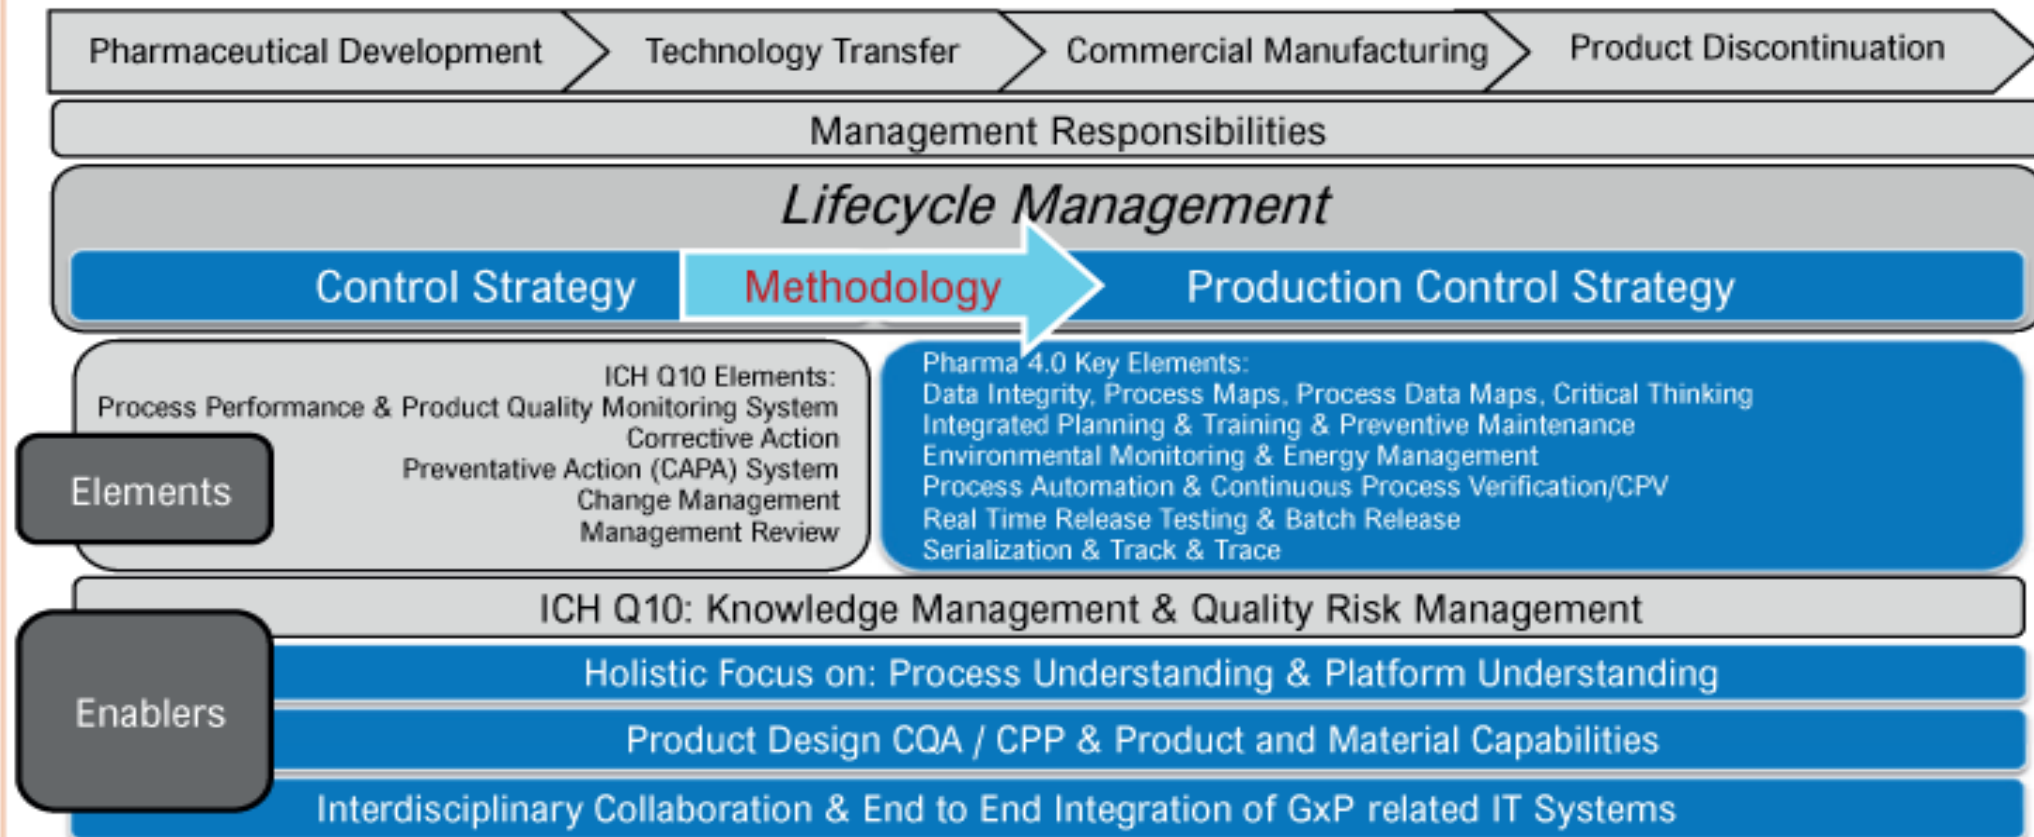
Pharmaceutical Development
Technology Transfer
Commercial Manufacturing
Product Discontinuation

Management Responsibilities

Lifecycle Management

Control Strategy
Methodology
Production Control Strategy

ICH Q10 Elements:
Process Performance & Product Quality Monitoring System
Corrective Action
Preventative Action (CAPA) System
Change Management
Management Review

Elements

Pharma 4.0 Key Elements:
Data Integrity, Process Maps, Process Data Maps, Critical Thinking
Integrated Planning & Training & Preventive Maintenance
Environmental Monitoring & Energy Management
Process Automation & Continuous Process Verification/CPV
Real Time Release Testing & Batch Release
Serialization & Track & Trace

ICH Q10: Knowledge Management & Quality Risk Management

Enablers

Holistic Focus on: Process Understanding & Platform Understanding

Product Design CQA / CPP & Product and Material Capabilities

Interdisciplinary Collaboration & End to End Integration of GxP related IT Systems